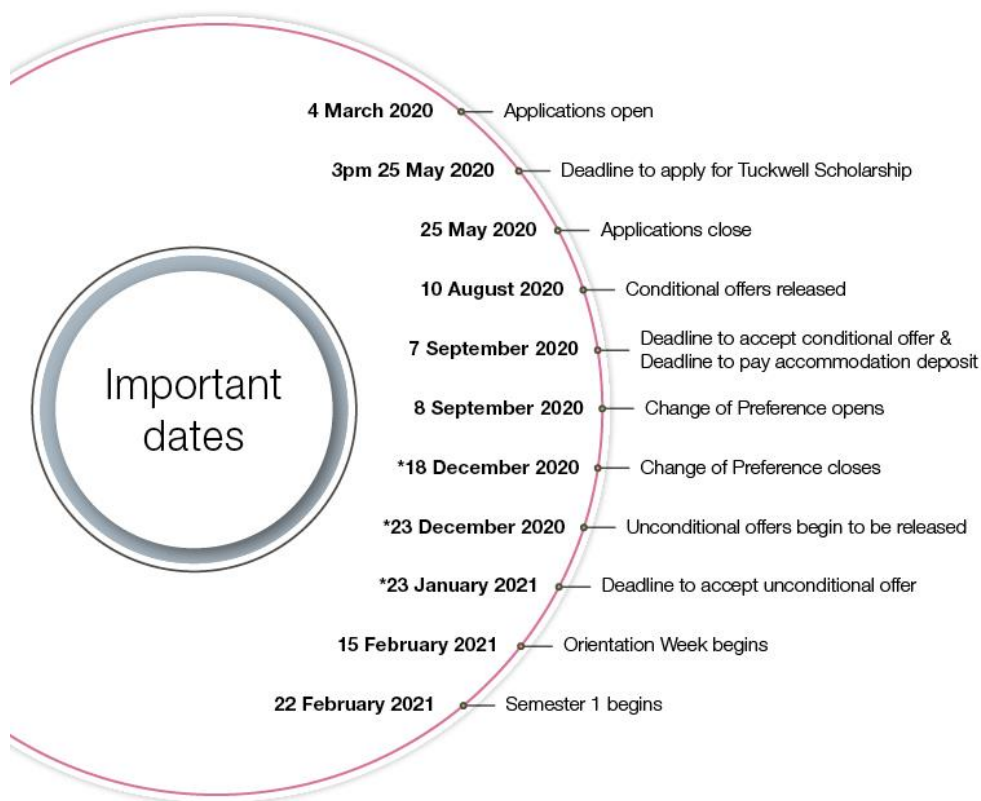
Important dates

4 March 2020 Applications open

3pm 25 May 2020 Deadline to apply for Tuckwell Scholarship

25 May 2020 Applications close

10 August 2020 Conditional offers released

7 September 2020 Deadline to accept conditional offer & Deadline to pay accommodation deposit

8 September 2020 Change of Preference opens

*18 December 2020 Change of Preference closes

*23 December 2020 Unconditional offers begin to be released

*23 January 2021 Deadline to accept unconditional offer

15 February 2021 Orientation Week begins

22 February 2021 Semester 1 begins